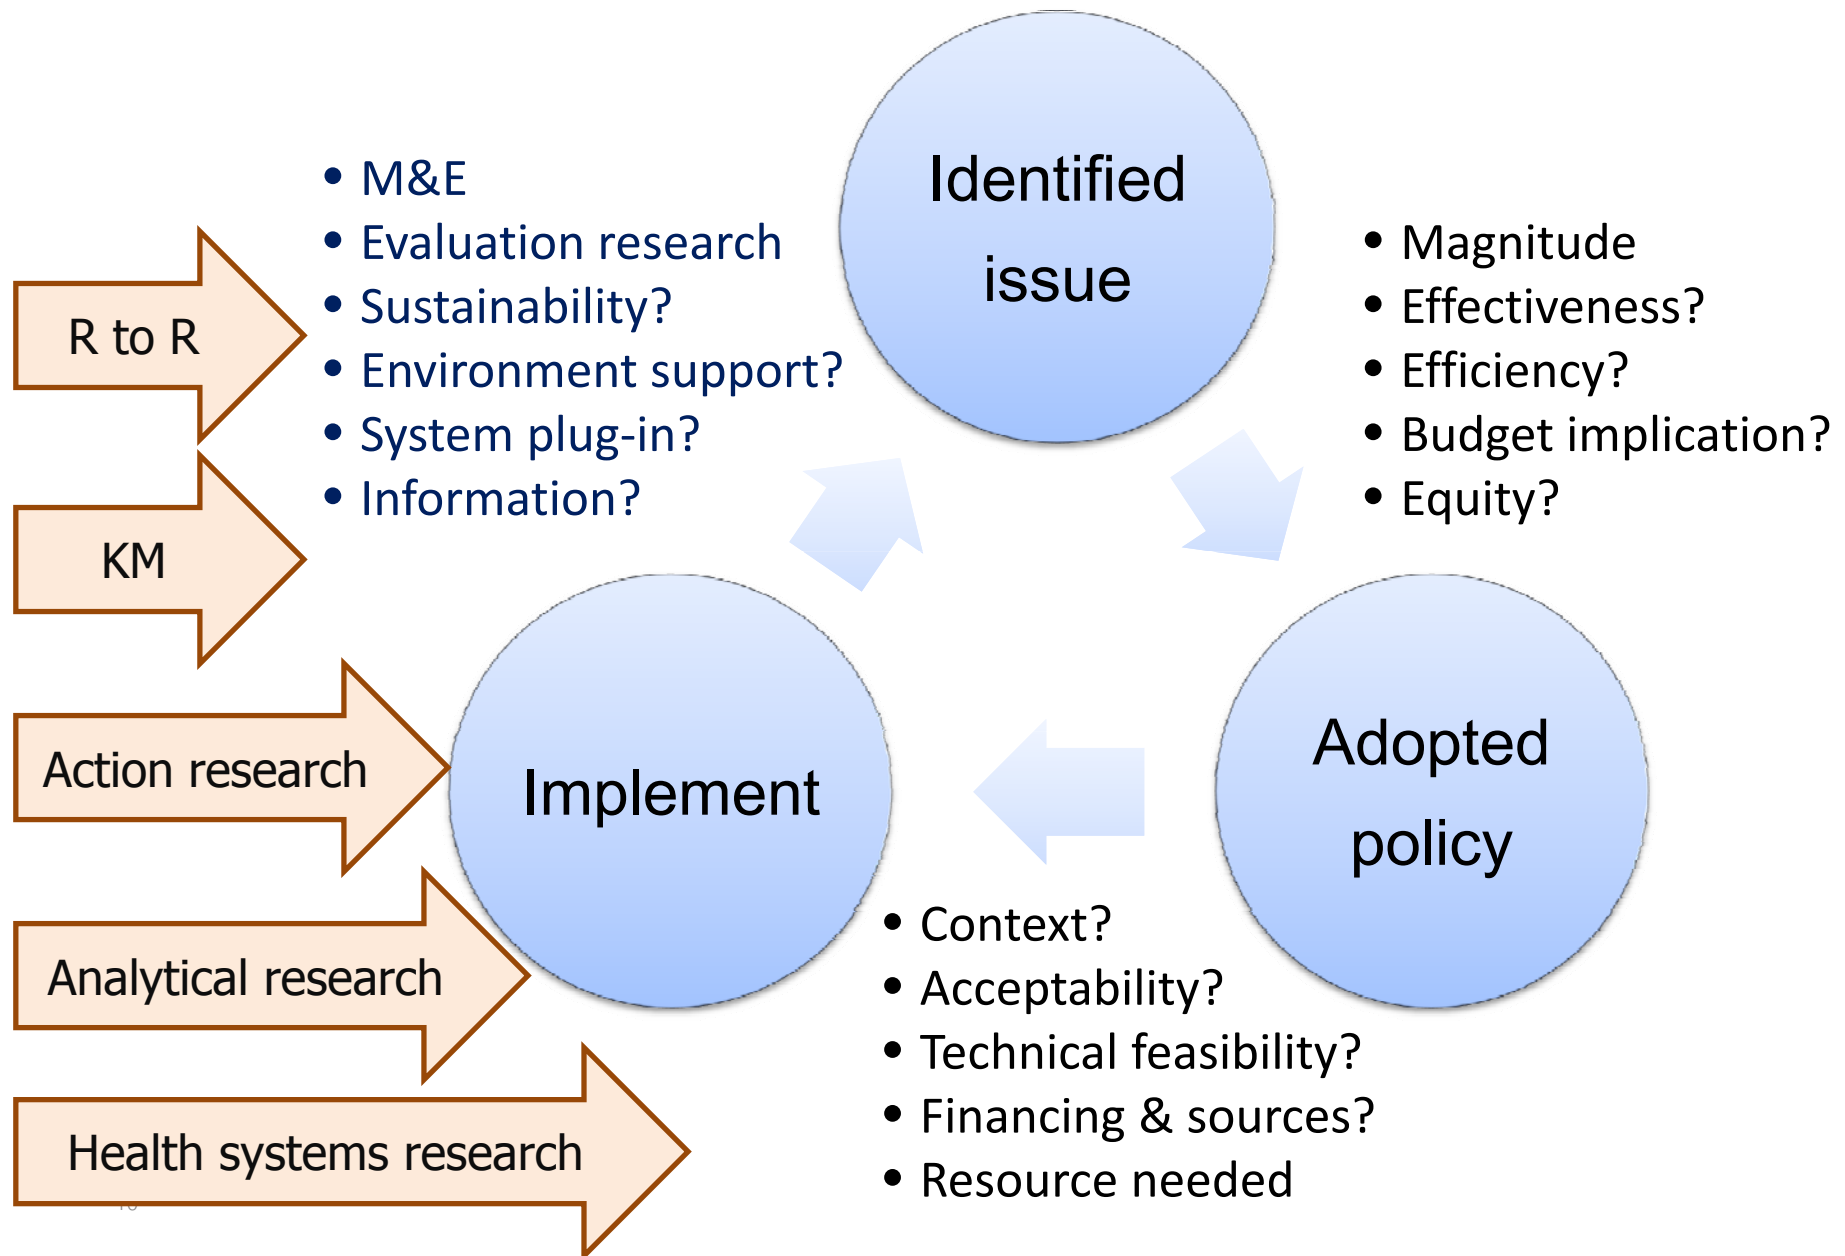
Identified issue

- Magnitude
- Effectiveness?
- Efficiency?
- Budget implication?
- Equity?

Adopted policy

- Context?
- Acceptability?
- Technical feasibility?
- Financing & sources?
- Resource needed

Implement

- M&E
- Evaluation research
- Sustainability?
- Environment support?
- System plug-in?
- Information?

R to R

KM

Action research

Analytical research

Health systems research